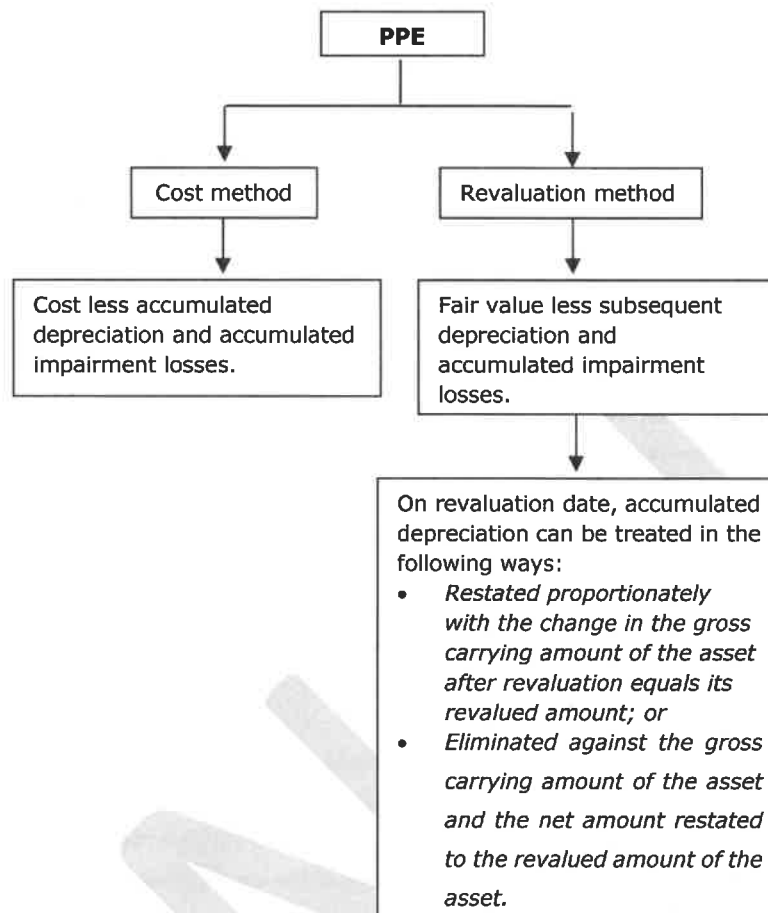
PPE

Cost method

Revaluation method

Cost less accumulated depreciation and accumulated impairment losses.

Fair value less subsequent depreciation and accumulated impairment losses.

On revaluation date, accumulated depreciation can be treated in the following ways:

- *Restated proportionately with the change in the gross carrying amount of the asset after revaluation equals its revalued amount; or*
- *Eliminated against the gross carrying amount of the asset and the net amount restated to the revalued amount of the asset.*